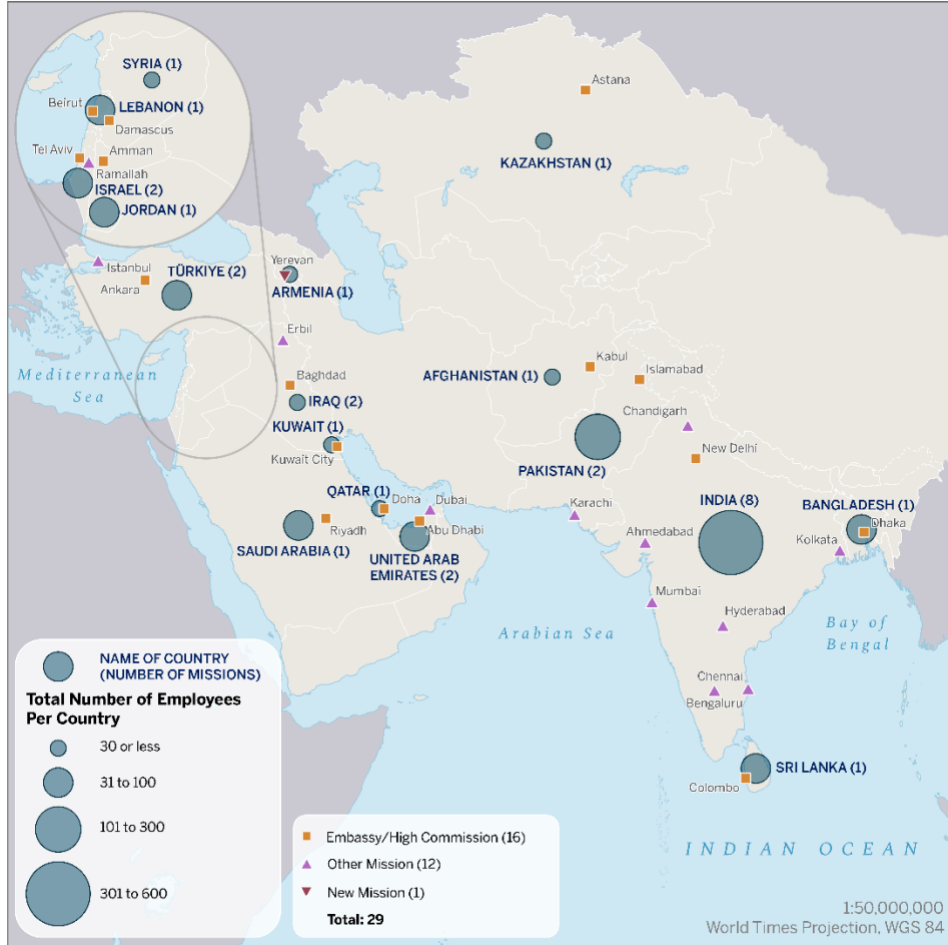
SYRIA (1)
Beirut
LEBANON (1)
Damascus
Tel Aviv
Amman
Ramallah
ISRAEL (2)
JORDAN (1)

Astana
KAZAKHSTAN (1)

Istanbul
Ankara
TÜRKIYE (2)
Yerevan
ARMENIA (1)
Erbil
Mediterranean Sea
Baghdad
IRAQ (2)
KUWAIT (1)
Kuwait City
AFGHANISTAN (1)
Kabul
Islamabad
Chandigarh
PAKISTAN (2)
New Delhi
QATAR (1)
Doha
Dubai
Riyadh
Abu Dhabi
SAUDI ARABIA (1)
UNITED ARAB EMIRATES (2)
Karachi
INDIA (8)
BANGLADESH (1)
Dhaka
Ahmedabad
Kolkata
Mumbai
Hyderabad
Arabian Sea
Bay of Bengal
Chennai
Bengaluru
SRI LANKA (1)
Colombo
INDIAN OCEAN

NAME OF COUNTRY (NUMBER OF MISSIONS)
Total Number of Employees Per Country
30 or less
31 to 100
101 to 300
301 to 600

Embassy/High Commission (16)
Other Mission (12)
New Mission (1)
Total: 29

1:50,000,000
World Times Projection, WGS 84